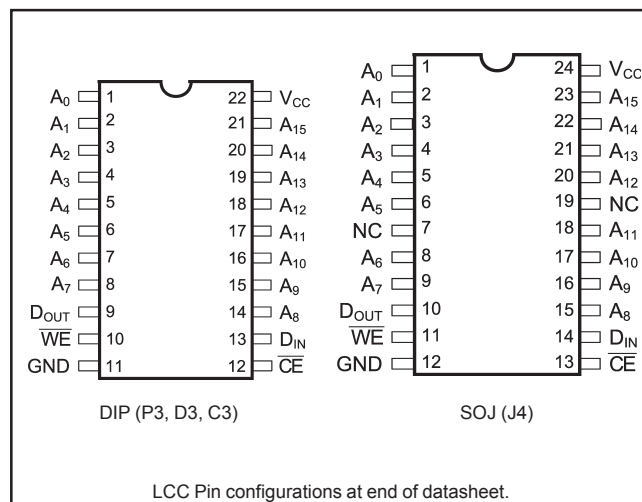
$A_0$ 1
$A_1$ 2
$A_2$ 3
$A_3$ 4
$A_4$ 5
$A_5$ 6
$A_6$ 7
$A_7$ 8
$D_{OUT}$ 9
$\overline{WE}$ 10
GND 11
22 $V_{CC}$
21 $A_{15}$
20 $A_{14}$
19 $A_{13}$
18 $A_{12}$
17 $A_{11}$
16 $A_{10}$
15 $A_9$
14 $A_8$
13 $D_{IN}$
12 $\overline{CE}$

DIP (P3, D3, C3)

$A_0$ 1
$A_1$ 2
$A_2$ 3
$A_3$ 4
$A_4$ 5
$A_5$ 6
NC 7
$A_6$ 8
$A_7$ 9
$D_{OUT}$ 10
$\overline{WE}$ 11
GND 12
24 $V_{CC}$
23 $A_{15}$
22 $A_{14}$
21 $A_{13}$
20 $A_{12}$
19 NC
18 $A_{11}$
17 $A_{10}$
16 $A_9$
15 $A_8$
14 $D_{IN}$
13 $\overline{CE}$

SOJ (J4)

LCC Pin configurations at end of datasheet.